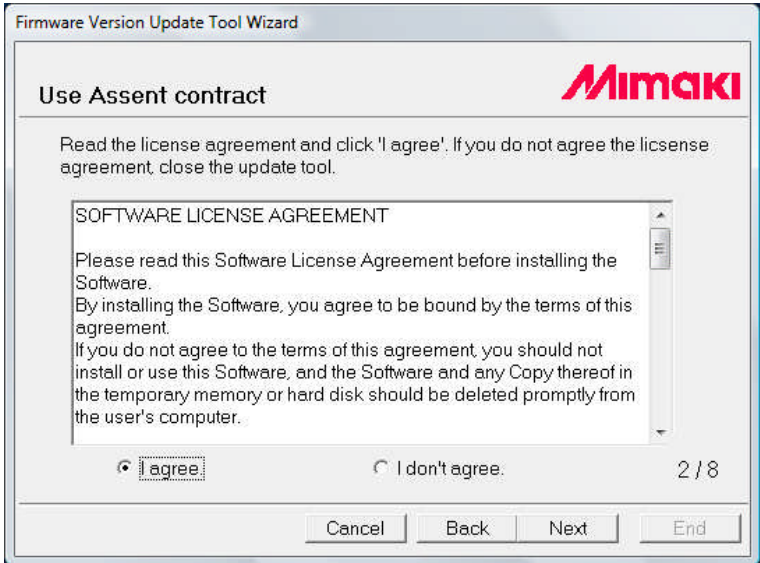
Firmware Version Update Tool Wizard

Use Assent contract

MIMAKI

Read the license agreement and click 'I agree'. If you do not agree the licsense agreement, close the update tool.

SOFTWARE LICENSE AGREEMENT

Please read this Software License Agreement before installing the Software.
By installing the Software, you agree to be bound by the terms of this agreement.
If you do not agree to the terms of this agreement, you should not install or use this Software, and the Software and any Copy thereof in the temporary memory or hard disk should be deleted promptly from the user's computer.

I agree.

I don't agree.

2 / 8

Cancel

Back

Next

End